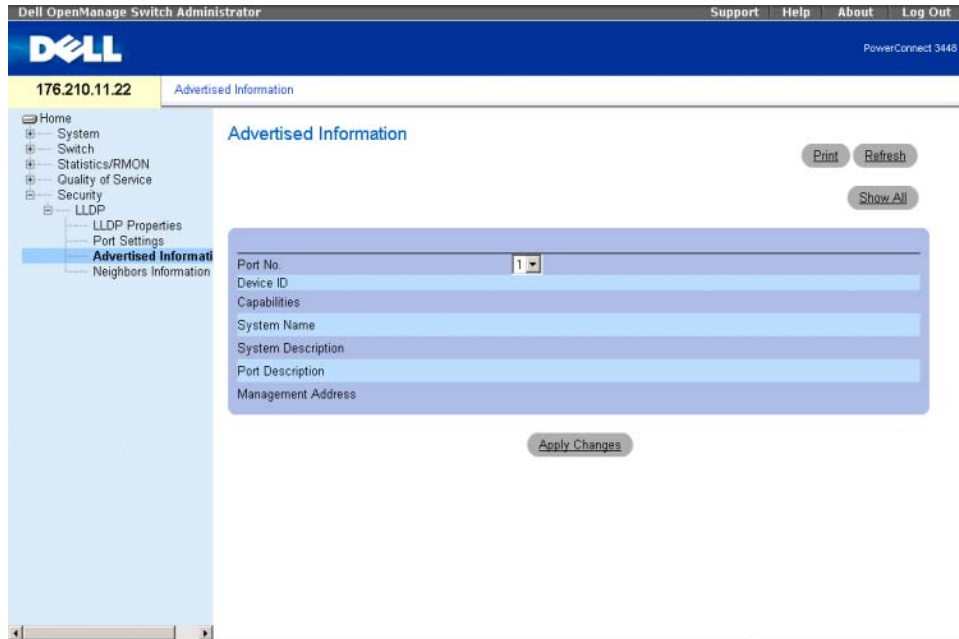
Dell OpenManage Switch Administrator
Support | Help | About | Log Out
DELL
PowerConnect 3448
176.210.11.22
Advertised Information

Home
System
Switch
Statistics/RMON
Quality of Service
Security
LLDP
LLDP Properties
Port Settings
Advertised Informati
Neighbors Information

Advertised Information

Print
Refresh
Show All

| | |
|---|---|
| Port No. | 1 |
| Device ID | |
| Capabilities | |
| System Name | |
| System Description | |
| Port Description | |
| Management Address | |

Apply Changes